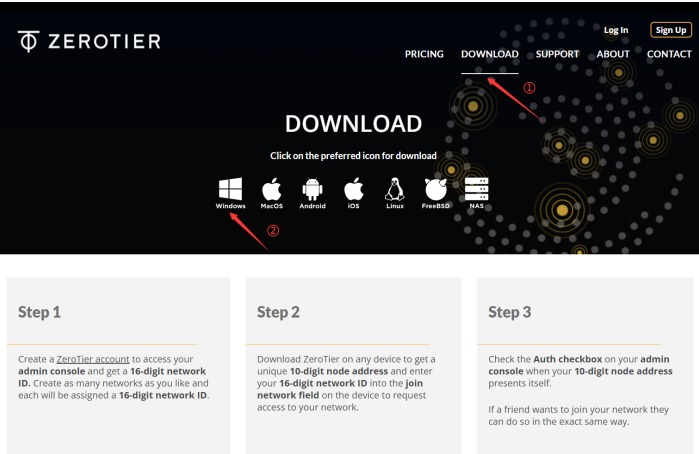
ZEROTIER

Log In Sign Up

PRICING DOWNLOAD SUPPORT ABOUT CONTACT

①

DOWNLOAD

Click on the preferred icon for download

Windows MacOS Android iOS Linux FreeBSD NAS

②

Step 1

Create a ZeroTier account to access your admin console and get a 16-digit network ID. Create as many networks as you like and each will be assigned a 16-digit network ID.

Step 2

Download ZeroTier on any device to get a unique 10-digit node address and enter your 16-digit network ID into the join network field on the device to request access to your network.

Step 3

Check the Auth checkbox on your admin console when your 10-digit node address presents itself.

If a friend wants to join your network they can do so in the exact same way.